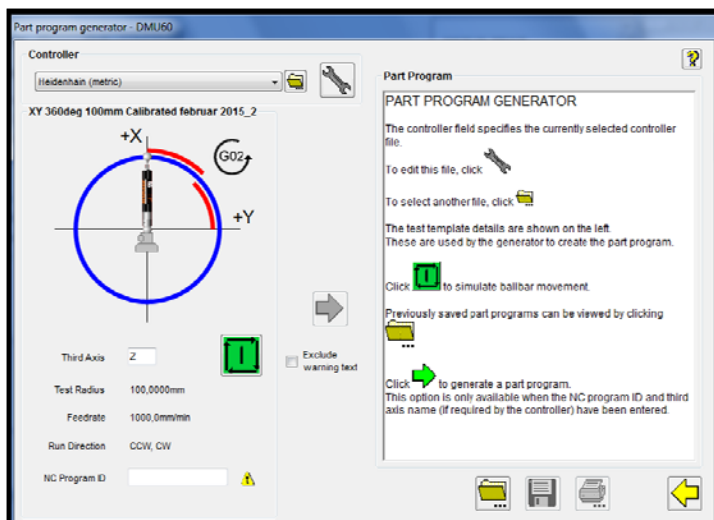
Part program generator - DMU60

Controller

Heidenhain (metric)

XY 360deg 100mm Calibrated februar 2015_2

+X

G02

+Y

Third Axis 2

Test Radius 100,0000mm

Feedrate 1000,0mm/min

Run Direction CCW, CW

NC Program ID

Exclude warning text

Part Program

PART PROGRAM GENERATOR

The controller field specifies the currently selected controller file.

To edit this file, click

To select another file, click

The test template details are shown on the left. These are used by the generator to create the part program.

Click to simulate ballbar movement.

Previously saved part programs can be viewed by clicking

Click to generate a part program. This option is only available when the NC program ID and third axis name (if required by the controller) have been entered.